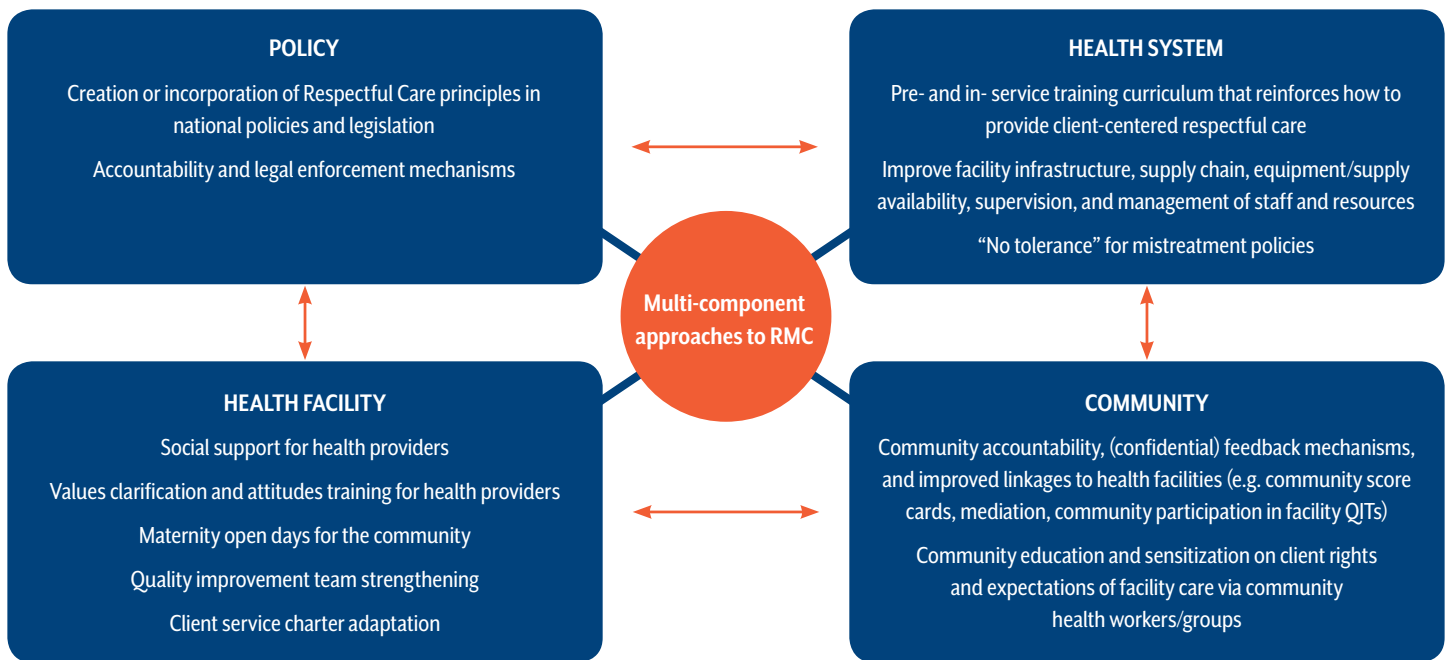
POLICY

Creation or incorporation of Respectful Care principles in national policies and legislation

Accountability and legal enforcement mechanisms

HEALTH SYSTEM

Pre- and in- service training curriculum that reinforces how to provide client-centered respectful care

Improve facility infrastructure, supply chain, equipment/supply availability, supervision, and management of staff and resources

"No tolerance" for mistreatment policies

Multi-component approaches to RMC

HEALTH FACILITY

Social support for health providers

Values clarification and attitudes training for health providers

Maternity open days for the community

Quality improvement team strengthening

Client service charter adaptation

COMMUNITY

Community accountability, (confidential) feedback mechanisms, and improved linkages to health facilities (e.g. community score cards, mediation, community participation in facility QITs)

Community education and sensitization on client rights and expectations of facility care via community health workers/groups